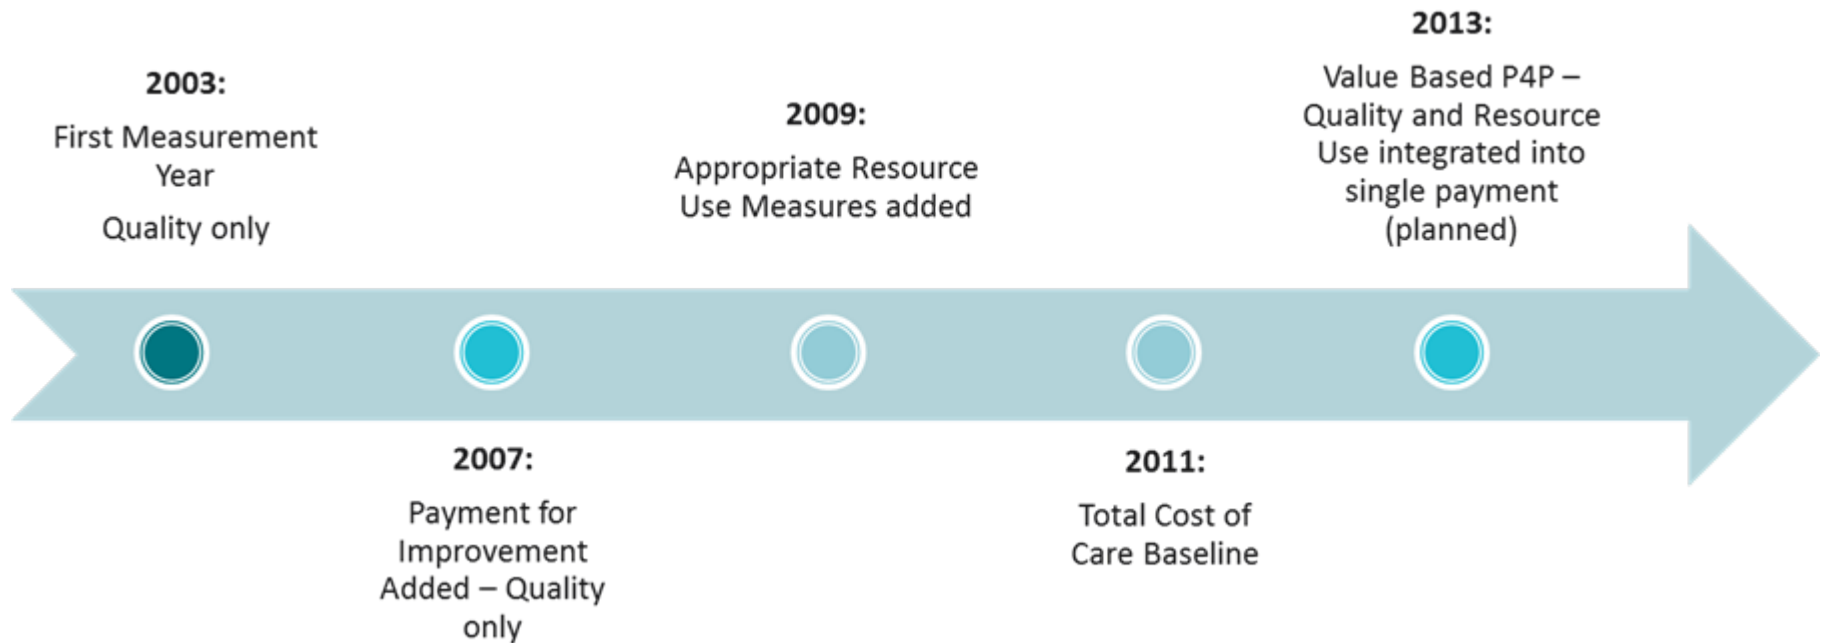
2003:

First Measurement Year

Quality only

2007:

Payment for Improvement Added – Quality only

2009:

Appropriate Resource Use Measures added

2011:

Total Cost of Care Baseline

2013:

Value Based P4P – Quality and Resource Use integrated into single payment (planned)